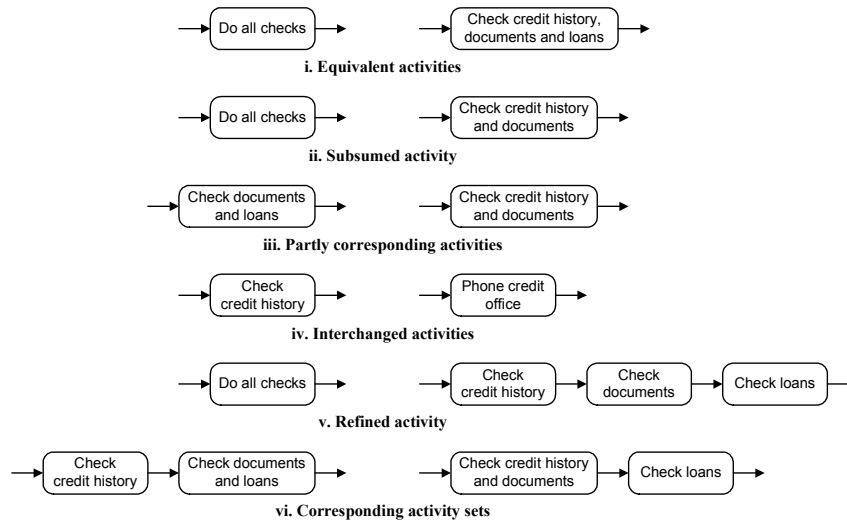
Do all checks

Check credit history, documents and loans

i. Equivalent activities

Do all checks

Check credit history and documents

ii. Subsumed activity

Check documents and loans

Check credit history and documents

iii. Partly corresponding activities

Check credit history

Phone credit office

iv. Interchanged activities

Do all checks

Check credit history

Check documents

Check loans

v. Refined activity

Check credit history

Check documents and loans

Check credit history and documents

Check loans

vi. Corresponding activity sets